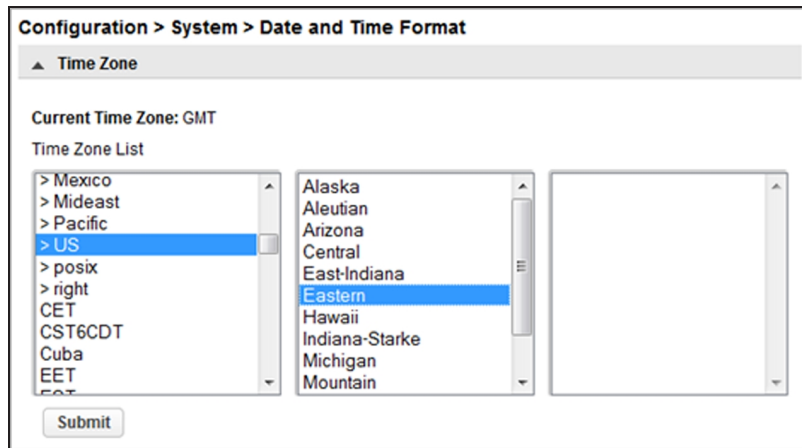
Configuration > System > Date and Time Format

▲ Time Zone

Current Time Zone: GMT

Time Zone List

> Mexico
> Mideast
> Pacific
> US
> posix
> right
CET
CST6CDT
Cuba
EET
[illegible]

Alaska
Aleutian
Arizona
Central
East-Indiana
Eastern
Hawaii
Indiana-Starke
Michigan
Mountain

Submit